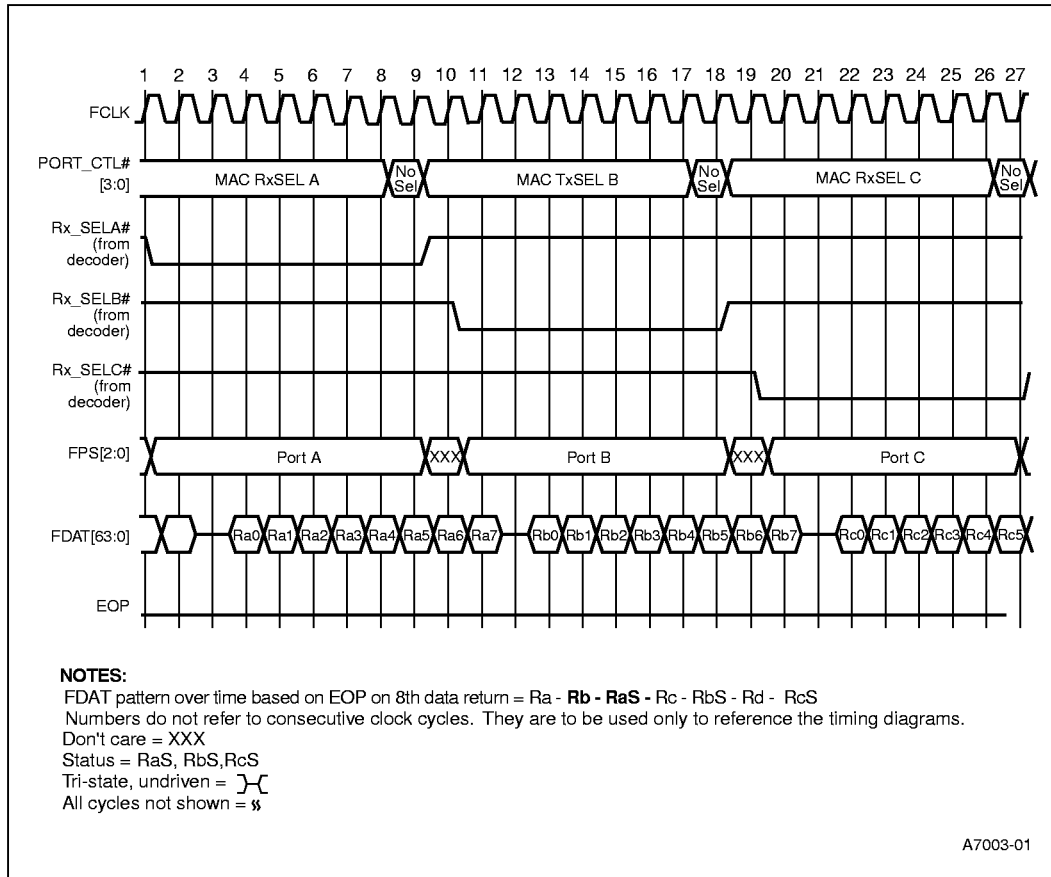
1 2 3 4 5 6 7 8 9 10 11 12 13 14 15 16 17 18 19 20 21 22 23 24 25 26 27

FCLK

PORT_CTL# [3:0]

MAC RxSEL A

No Sel

MAC TxSEL B

No Sel

MAC RxSEL C

No Sel

Rx_SELA# (from decoder)

Rx_SELB# (from decoder)

Rx_SELC# (from decoder)

FPS[2:0]

Port A

XXX

Port B

XXX

Port C

FDAT[63:0]

Ra0 Ra1 Ra2 Ra3 Ra4 Ra5 Ra6 Ra7 Rb0 Rb1 Rb2 Rb3 Rb4 Rb5 Rb6 Rb7 Rc0 Rc1 Rc2 Rc3 Rc4 Rc5

EOP

NOTES:
FDAT pattern over time based on EOP on 8th data return = Ra - **Rb - RaS -** Rc - RbS - Rd - RcS
Numbers do not refer to consecutive clock cycles. They are to be used only to reference the timing diagrams.
Don't care = XXX
Status = RaS, RbS,RcS
Tri-state, undriven =
All cycles not shown =

A7003-01